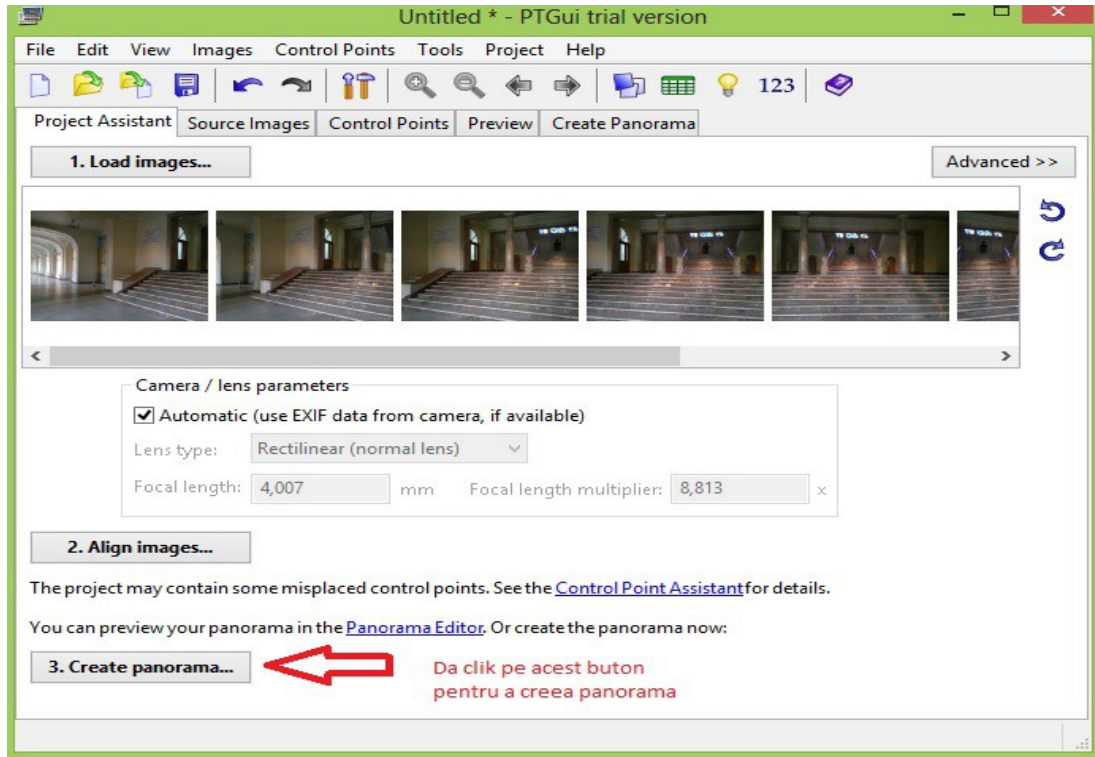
Untitled * - PTGui trial version

File Edit View Images Control Points Tools Project Help

123

Project Assistant | Source Images | Control Points | Preview | Create Panorama

1. Load images...

Advanced >>

Camera / lens parameters

Automatic (use EXIF data from camera, if available)

Lens type: Rectilinear (normal lens)

Focal length: 4,007 mm Focal length multiplier: 8,813 x

2. Align images...

The project may contain some misplaced control points. See the Control Point Assistant for details.

You can preview your panorama in the Panorama Editor. Or create the panorama now:

3. Create panorama...

Da clik pe acest buton pentru a creea panorama